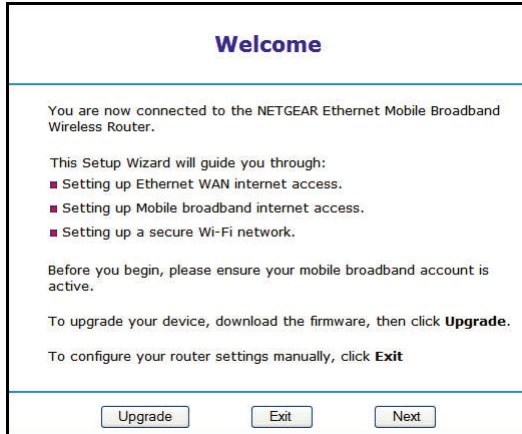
Welcome

You are now connected to the NETGEAR Ethernet Mobile Broadband Wireless Router.

This Setup Wizard will guide you through:
Setting up Ethernet WAN internet access.
Setting up Mobile broadband internet access.
Setting up a secure Wi-Fi network.

Before you begin, please ensure your mobile broadband account is active.

To upgrade your device, download the firmware, then click **Upgrade**.

To configure your router settings manually, click **Exit**

Upgrade Exit Next